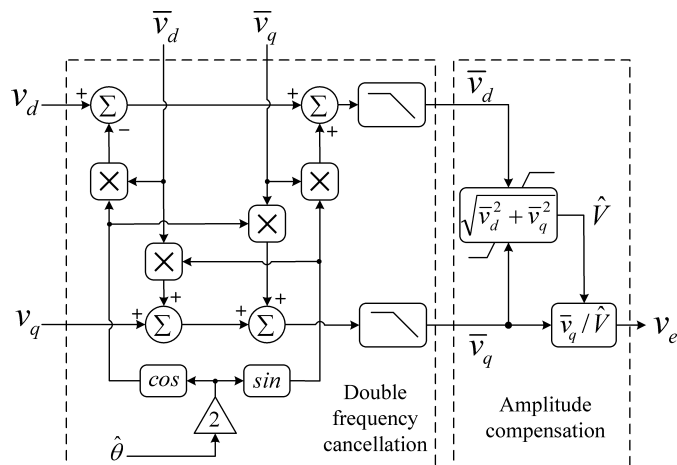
$\overline{v}_d$
$\overline{v}_q$
$v_d$
+
$\Sigma$
−
+
$\Sigma$
+
$\overline{v}_d$
$\times$
$\times$
$\times$
$\times$
$\sqrt{\overline{v}_d^2+\overline{v}_q^2}$
$\hat{V}$
$v_q$
+
$\Sigma$
+
+
$\Sigma$
+
$\overline{v}_q$
$\overline{v}_q/\hat{V}$
$v_e$
cos
sin
2
$\hat{\theta}$
Double frequency cancellation
Amplitude compensation